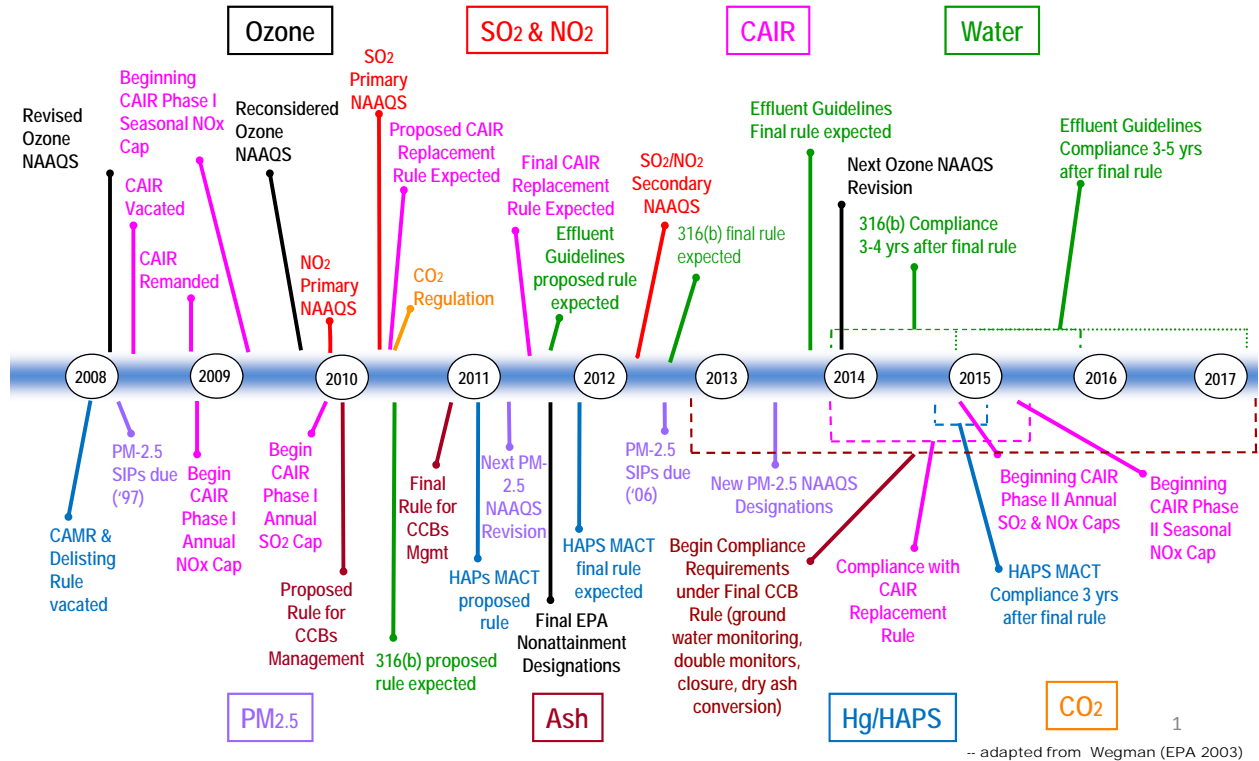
Ozone

$SO_2$ & $NO_2$

CAIR

Water

Revised Ozone NAAQS

Beginning CAIR Phase I Seasonal NOx Cap

CAIR Vacated

CAIR Remanded

Reconsidered Ozone NAAQS

$NO_2$ Primary NAAQS

$SO_2$ Primary NAAQS

Proposed CAIR Replacement Rule Expected

$CO_2$ Regulation

Final CAIR Replacement Rule Expected

Effluent Guidelines proposed rule expected

$SO_2/NO_2$ Secondary NAAQS

316(b) final rule expected

Effluent Guidelines Final rule expected

Next Ozone NAAQS Revision

316(b) Compliance 3-4 yrs after final rule

Effluent Guidelines Compliance 3-5 yrs after final rule

2008

2009

2010

2011

2012

2013

2014

2015

2016

2017

CAMR & Delisting Rule vacated

PM-2.5 SIPs due ('97)

Begin CAIR Phase I Annual NOx Cap

Begin CAIR Phase I Annual $SO_2$ Cap

Proposed Rule for CCBs Management

316(b) proposed rule expected

Final Rule for CCBs Mgmt

HAPs MACT proposed rule

Next PM-2.5 NAAQS Revision

Final EPA Nonattainment Designations

HAPS MACT final rule expected

PM-2.5 SIPs due ('06)

New PM-2.5 NAAQS Designations

Begin Compliance Requirements under Final CCB Rule (ground water monitoring, double monitors, closure, dry ash conversion)

Compliance with CAIR Replacement Rule

HAPS MACT Compliance 3 yrs after final rule

Beginning CAIR Phase II Annual $SO_2$ & NOx Caps

Beginning CAIR Phase II Seasonal NOx Cap

$PM_{2.5}$

Ash

Hg/HAPS

$CO_2$

1

-- adapted from Wegman (EPA 2003)